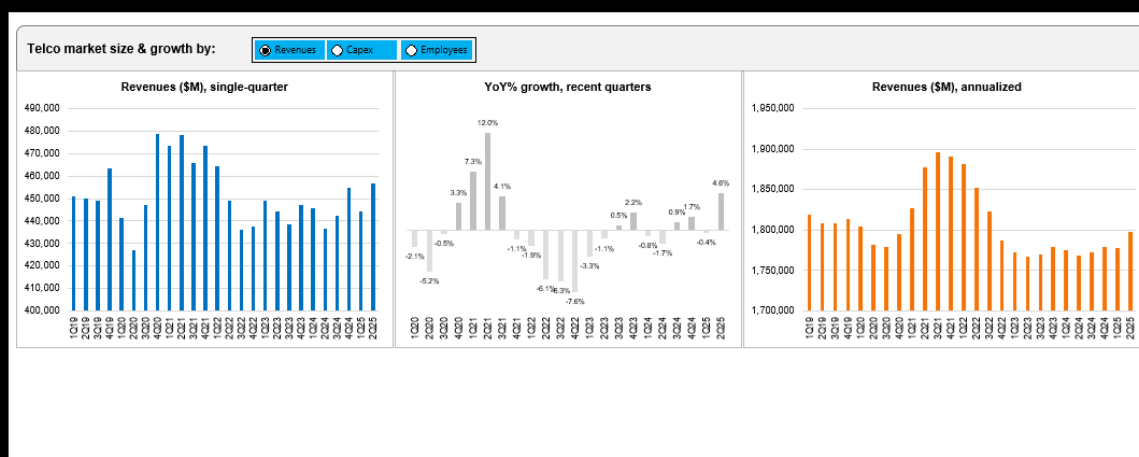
Telco market size & growth by: Revenues Capex Employees

Revenues ($M), single-quarter

490,000
480,000
470,000
460,000
450,000
440,000
430,000
420,000
410,000
400,000

1Q19 2Q19 3Q19 4Q19 1Q20 2Q20 3Q20 4Q20 1Q21 2Q21 3Q21 4Q21 1Q22 2Q22 3Q22 4Q22 1Q23 2Q23 3Q23 4Q23 1Q24 2Q24 3Q24 4Q24 1Q25 2Q25

YoY% growth, recent quarters

-2.1% -5.2% -0.5% 3.3% 7.3% 12.0% 4.1% -1.1% -1.9% -6.1% -6.3% -7.6% -3.3% -1.1% 0.5% 2.2% -0.8% -1.7% 0.9% 1.7% -0.4% 4.6%

1Q20 2Q20 3Q20 4Q20 1Q21 2Q21 3Q21 4Q21 1Q22 2Q22 3Q22 4Q22 1Q23 2Q23 3Q23 4Q23 1Q24 2Q24 3Q24 4Q24 1Q25 2Q25

Revenues ($M), annualized

1,950,000
1,900,000
1,850,000
1,800,000
1,750,000
1,700,000

1Q19 2Q19 3Q19 4Q19 1Q20 2Q20 3Q20 4Q20 1Q21 2Q21 3Q21 4Q21 1Q22 2Q22 3Q22 4Q22 1Q23 2Q23 3Q23 4Q23 1Q24 2Q24 3Q24 4Q24 1Q25 2Q25